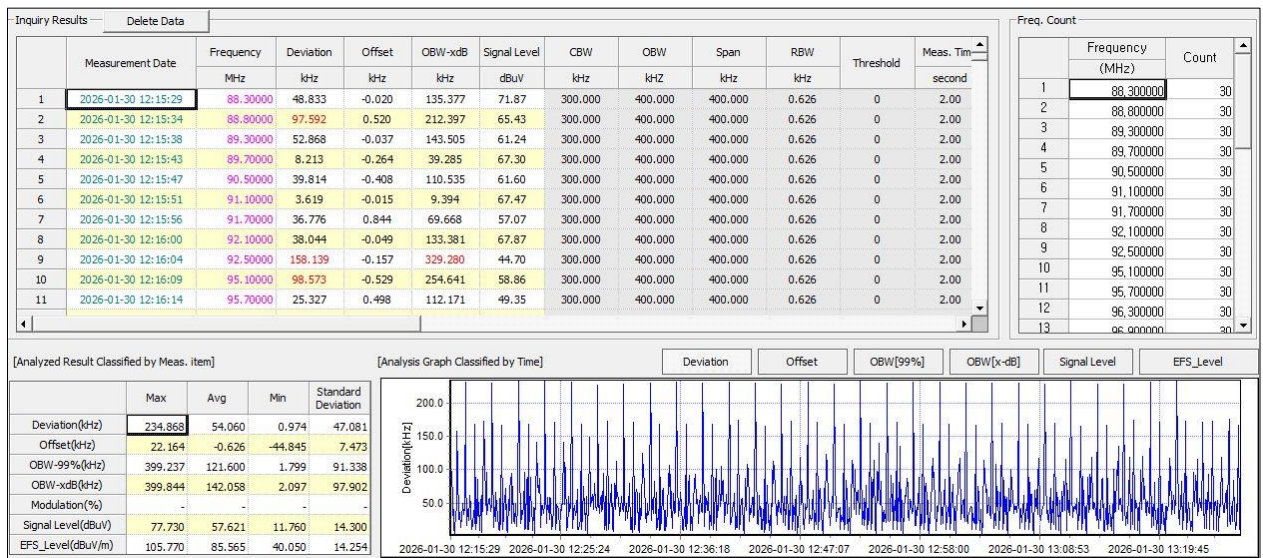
Inquiry Results Delete Data

| | Measurement Date | Frequency MHz | Deviation kHz | Offset kHz | OBW-xdB kHz | Signal Level dBuV | CBW kHz | OBW kHZ | Span kHz | RBW kHz | Threshold | Meas. Tim second |
|---|---|---|---|---|---|---|---|---|---|---|---|---|
| 1 | 2026-01-30 12:15:29 | 88.30000 | 48.833 | -0.020 | 135.377 | 71.87 | 300.000 | 400.000 | 400.000 | 0.626 | 0 | 2.00 |
| 2 | 2026-01-30 12:15:34 | 88.80000 | 97.592 | 0.520 | 212.397 | 65.43 | 300.000 | 400.000 | 400.000 | 0.626 | 0 | 2.00 |
| 3 | 2026-01-30 12:15:38 | 89.30000 | 52.868 | -0.037 | 143.505 | 61.24 | 300.000 | 400.000 | 400.000 | 0.626 | 0 | 2.00 |
| 4 | 2026-01-30 12:15:43 | 89.70000 | 8.213 | -0.264 | 39.285 | 67.30 | 300.000 | 400.000 | 400.000 | 0.626 | 0 | 2.00 |
| 5 | 2026-01-30 12:15:47 | 90.50000 | 39.814 | -0.408 | 110.535 | 61.60 | 300.000 | 400.000 | 400.000 | 0.626 | 0 | 2.00 |
| 6 | 2026-01-30 12:15:51 | 91.10000 | 3.619 | -0.015 | 9.394 | 67.47 | 300.000 | 400.000 | 400.000 | 0.626 | 0 | 2.00 |
| 7 | 2026-01-30 12:15:56 | 91.70000 | 36.776 | 0.844 | 69.668 | 57.07 | 300.000 | 400.000 | 400.000 | 0.626 | 0 | 2.00 |
| 8 | 2026-01-30 12:16:00 | 92.10000 | 38.044 | -0.049 | 133.381 | 67.87 | 300.000 | 400.000 | 400.000 | 0.626 | 0 | 2.00 |
| 9 | 2026-01-30 12:16:04 | 92.50000 | 158.139 | -0.157 | 329.280 | 44.70 | 300.000 | 400.000 | 400.000 | 0.626 | 0 | 2.00 |
| 10 | 2026-01-30 12:16:09 | 95.10000 | 98.573 | -0.529 | 254.641 | 58.86 | 300.000 | 400.000 | 400.000 | 0.626 | 0 | 2.00 |
| 11 | 2026-01-30 12:16:14 | 95.70000 | 25.327 | 0.498 | 112.171 | 49.35 | 300.000 | 400.000 | 400.000 | 0.626 | 0 | 2.00 |

Freq. Count

| | Frequency (MHz) | Count |
|---|---|---|
| 1 | 88,300000 | 30 |
| 2 | 88,800000 | 30 |
| 3 | 89,300000 | 30 |
| 4 | 89,700000 | 30 |
| 5 | 90,500000 | 30 |
| 6 | 91,100000 | 30 |
| 7 | 91,700000 | 30 |
| 8 | 92,100000 | 30 |
| 9 | 92,500000 | 30 |
| 10 | 95,100000 | 30 |
| 11 | 95,700000 | 30 |
| 12 | 96,300000 | 30 |
| 13 | 96,900000 | 30 |

[Analyzed Result Classified by Meas. item]

| | Max | Avg | Min | Standard Deviation |
|---|---|---|---|---|
| Deviation(kHz) | 234.868 | 54.060 | 0.974 | 47.081 |
| Offset(kHz) | 22.164 | -0.626 | -44.845 | 7.473 |
| OBW-99%(kHz) | 399.237 | 121.600 | 1.799 | 91.338 |
| OBW-xdB(kHz) | 399.844 | 142.058 | 2.097 | 97.902 |
| Modulation(%) | - | - | - | - |
| Signal Level(dBuV) | 77.730 | 57.621 | 11.760 | 14.300 |
| EFS_Level(dBuV/m) | 105.770 | 85.565 | 40.050 | 14.254 |

[Analysis Graph Classified by Time]

Deviation Offset OBW[99%] OBW[x-dB] Signal Level EFS_Level

Deviation[kHz]
200.0
150.0
100.0
50.0

2026-01-30 12:15:29 2026-01-30 12:25:24 2026-01-30 12:36:18 2026-01-30 12:47:07 2026-01-30 12:58:00 2026-01-30 13:08:53 2026-01-30 13:19:45